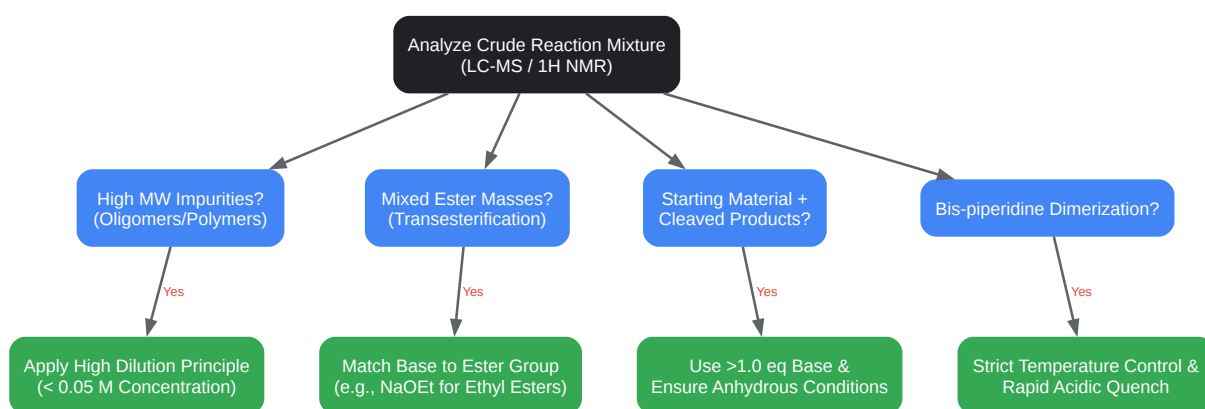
Analyze Crude Reaction Mixture
(LC-MS / 1H NMR)

High MW Impurities?
(Oligomers/Polymers)

Yes

Apply High Dilution Principle
(< 0.05 M Concentration)

Mixed Ester Masses?
(Transesterification)

Yes

Match Base to Ester Group
(e.g., NaOEt for Ethyl Esters)

Starting Material +
Cleaved Products?

Yes

Use >1.0 eq Base &
Ensure Anhydrous Conditions

Bis-piperidine Dimerization?

Yes

Strict Temperature Control &
Rapid Acidic Quench